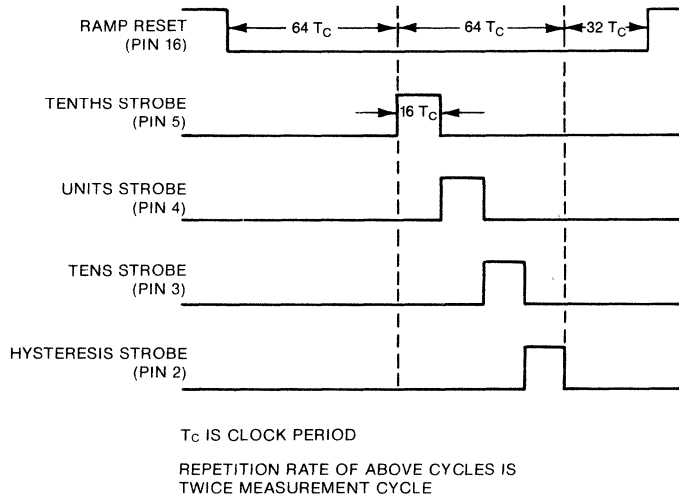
RAMP RESET
(PIN 16)

$64\ T_C$

$64\ T_C$

$32\ T_C$

TENTHS STROBE
(PIN 5)

$16\ T_C$

UNITS STROBE
(PIN 4)

TENS STROBE
(PIN 3)

HYSTERESIS STROBE
(PIN 2)

$T_C$ IS CLOCK PERIOD

REPETITION RATE OF ABOVE CYCLES IS TWICE MEASUREMENT CYCLE